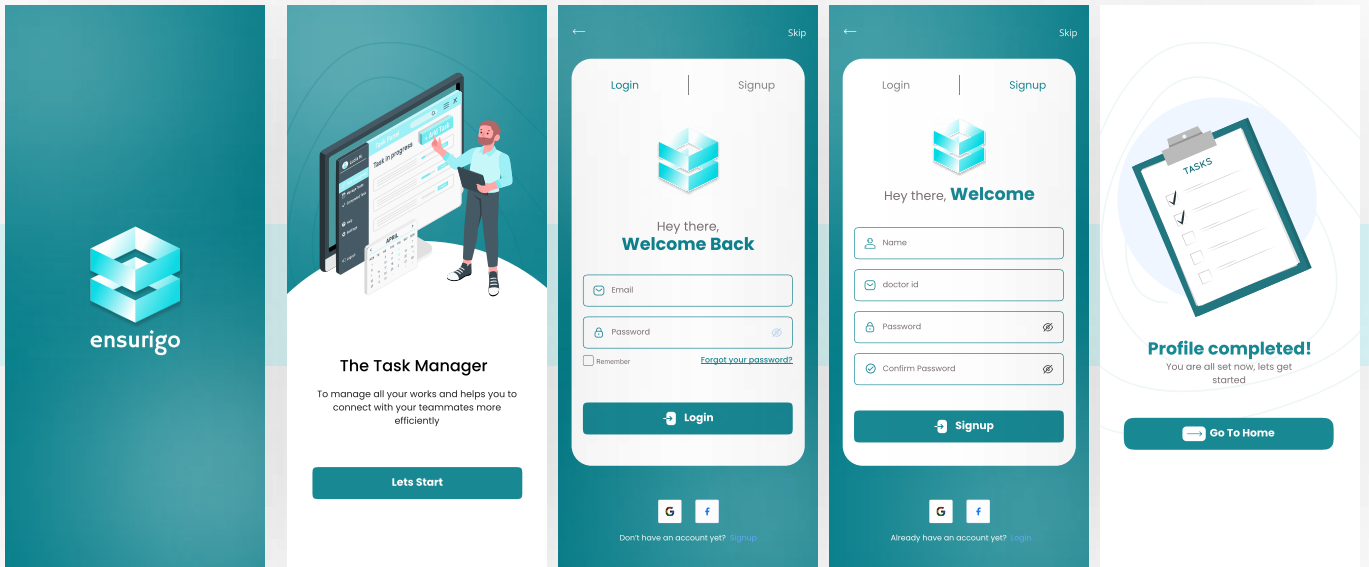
ensurigo

Task in progress

APRIL

The Task Manager

To manage all your works and helps you to connect with your teammates more efficiently

Lets Start

←

Skip

Login

Signup

Hey there,
Welcome Back

Email

Password

Remember

Forgot your password?

Login

G

f

Don't have an account yet? Signup

←

Skip

Login

Signup

Hey there, Welcome

Name

doctor id

Password

Confirm Password

Signup

G

f

Already have an account yet? Login

TASKS

Profile completed!

You are all set now, lets get started

Go To Home